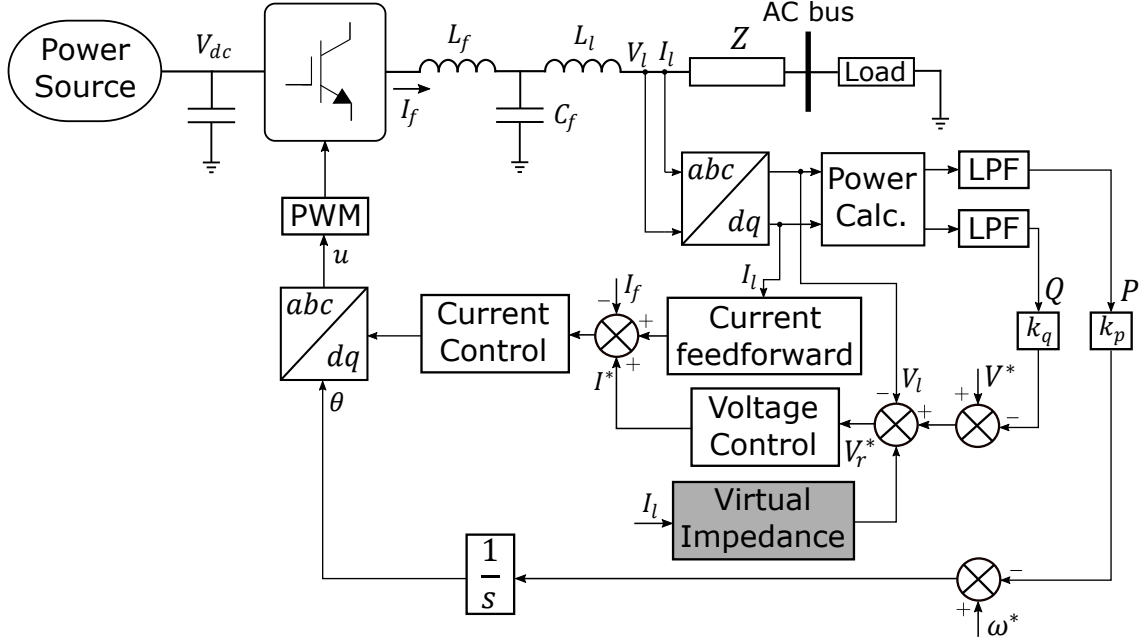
AC bus

Power Source

$V_{dc}$

$L_f$

$L_l$

$V_l$

$I_l$

$Z$

Load

$I_f$

$C_f$

$abc$

$dq$

Power Calc.

LPF

LPF

PWM

$u$

$I_l$

$Q$

$P$

$abc$

$dq$

Current Control

$-$

$I_f$

$+$

Current feedforward

$k_q$

$k_p$

$I^*$

$+$

$-$

$V_l$

$+$

$V^*$

$\theta$

Voltage Control

$+$

$-$

$V_r^*$

$I_l$

Virtual Impedance

$\frac{1}{s}$

$-$

$+$

$\omega^*$